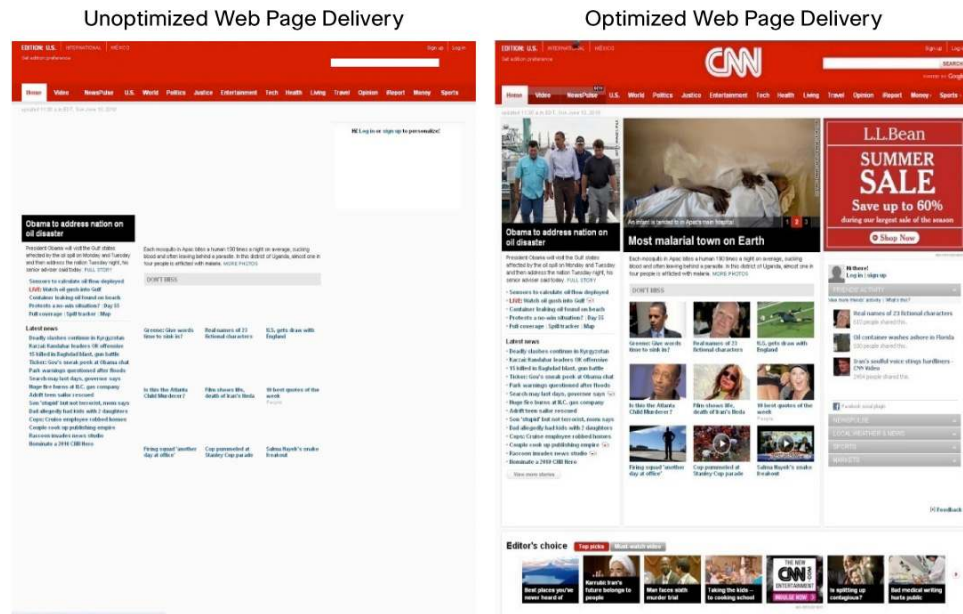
Unoptimized Web Page Delivery

EDITION: U.S. | INTERNATIONAL | MÉXICO

Sign up | Log in

Set edition preference

Home Video NewsPulse U.S. World Politics Justice Entertainment Tech Health Living Travel Opinion iReport Money Sports

Hi! Log in or sign up to personalize!

Obama to address nation on oil disaster

President Obama will visit the Gulf states affected by the oil spill on Monday and Tuesday and then address the nation Tuesday night, his senior adviser said today. FULL STORY

Each mosquito in Apac bites a human 100 times a night on average, sucking blood and often leaving behind a parasite. In this district of Uganda, almost one in four people is afflicted with malaria. MORE PHOTOS

Sensors to calculate oil flow deployed
LIVE: Watch oil gush into Gulf
Container leaking oil found on beach
Protests a no-win situation? | Day 55
Full coverage | Spill tracker | Map

DON'T MISS

Latest news

Greene: Glor words time to sink in?
Real names of 23 fictional characters
U.S. gets draw with England

Is this the Atlanta Child Murderer?
Film shows life, death of Iran's Neda
10 best quotes of the week

Firing squad 'another day at office'
Cop pummeled at Stanley Cup parade
Salma Hayek's snake freakout

Optimized Web Page Delivery

EDITION: U.S. | INTERNATIONAL | MÉXICO

CNN

Sign up | Log in

SEARCH

Home Video NewsPulse U.S. World Politics Justice Entertainment Tech Health Living Travel Opinion iReport Money Sports

Obama to address nation on oil disaster

An infant is tended to in Apac's town hospital

1 2 3

Most malarial town on Earth

L.L.Bean

SUMMER SALE

Save up to 60%

during our largest sale of the season

Shop Now

President Obama will visit the Gulf states affected by the oil spill on Monday and Tuesday and then address the nation Tuesday night, his senior adviser said today. FULL STORY

Each mosquito in Apac bites a human 100 times a night on average, sucking blood and often leaving behind a parasite. In this district of Uganda, almost one in four people is afflicted with malaria. MORE PHOTOS

Sensors to calculate oil flow deployed
LIVE: Watch oil gush into Gulf
Container leaking oil found on beach
Protests a no-win situation? | Day 55
Full coverage | Spill tracker | Map

DON'T MISS

Hi there!
Log in | sign up

Latest news

Greene: Glor words time to sink in?
Real names of 23 fictional characters
U.S. gets draw with England

Real names of 23 fictional characters
Oil container washes ashore in Florida
Iran's soulful voice sings hardliners

Is this the Atlanta Child Murderer?
Film shows life, death of Iran's Neda
10 best quotes of the week

Firing squad 'another day at office'
Cop pummeled at Stanley Cup parade
Salma Hayek's snake freakout

Feedback

Editor's choice Top picks Most-watched videos

Best places you've never heard of
Kerry's Iran's future belongs to people
Man faces sixth murder trial
Taking the kids – to cooking school
THE NEW CNN ENTERTAINMENT
Is spitting up contagious?
Bad medical writing hurts public